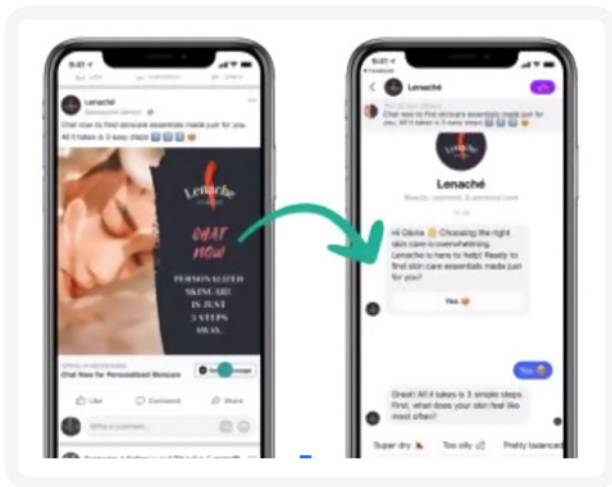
Lenaché
Sponsored
Chat now to find skincare essentials made just for you. All it takes is 3 easy steps

Lenaché
CHAT NOW
PERSONALIZED SKINCARE IS JUST 3 STEPS AWAY.

Chat Now for Personalized Skincare

Like
Comment
Share

Write a comment...

Lenaché
Chat now to find skincare essentials made just for you. All it takes is 3 easy steps

Lenaché
Beauty, cosmetic & personal care

Hi Gloria 👋 Choosing the right skin care is overwhelming. Lenache is here to help! Ready to find skin care essentials made just for you?

Yes 😊

Yes 😊

Great! All it takes is 3 simple steps. First, what does your skin feel like most often?

Super dry
Too oily
Pretty balanced